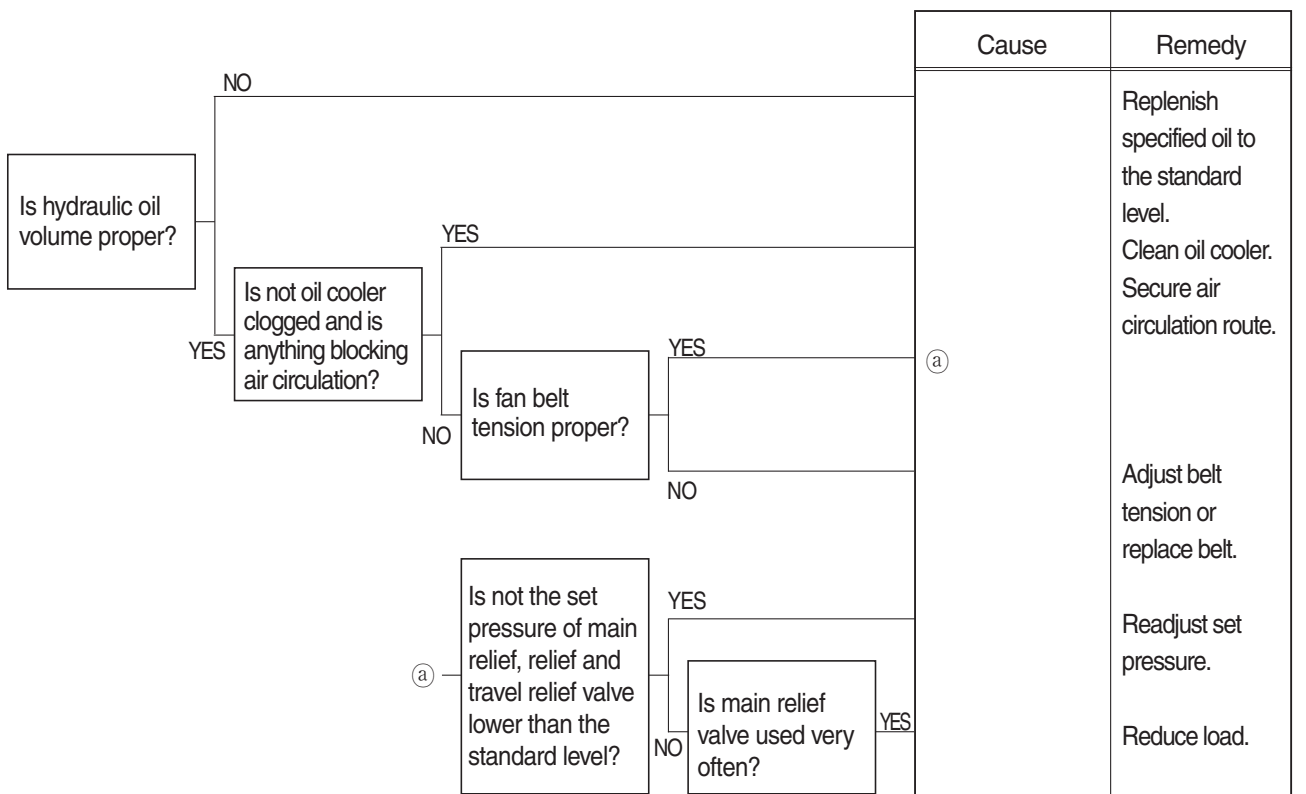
| Cause | Remedy |
|---|---|

NO

Is hydraulic oil volume proper?

YES

Is not oil cooler clogged and is anything blocking air circulation?

YES

NO

Is fan belt tension proper?

YES

NO

ⓐ

Replenish specified oil to the standard level.

Clean oil cooler. Secure air circulation route.

Adjust belt tension or replace belt.

ⓐ

Is not the set pressure of main relief, relief and travel relief valve lower than the standard level?

YES

NO

Is main relief valve used very often?

YES

Readjust set pressure.

Reduce load.